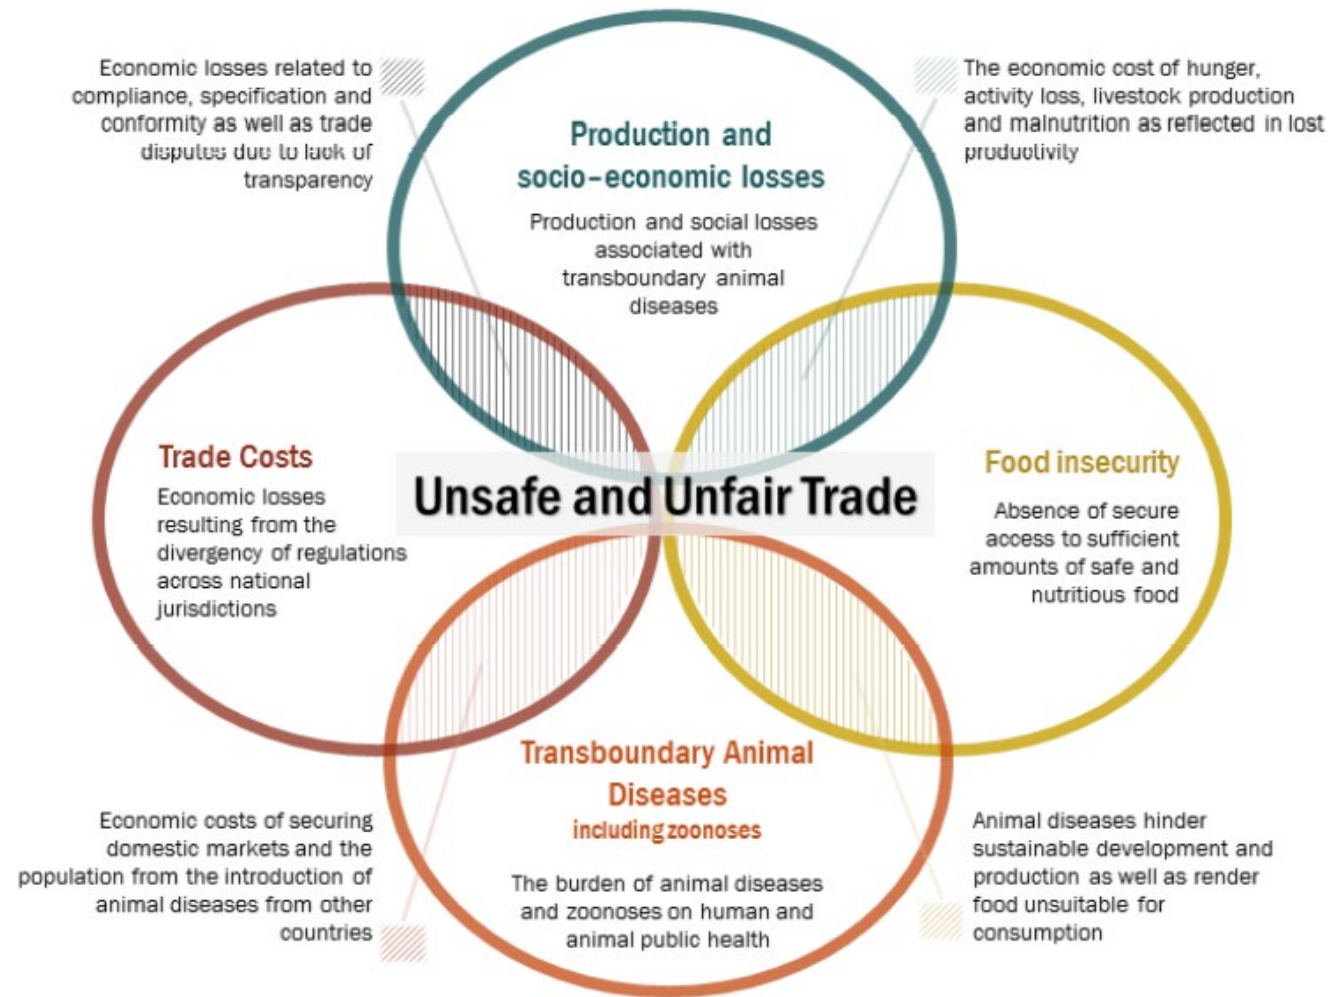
Economic losses related to compliance, specification and conformity as well as trade disputes due to lack of transparency

Production and socio-economic losses

Production and social losses associated with transboundary animal diseases

The economic cost of hunger, activity loss, livestock production and malnutrition as reflected in lost productivity

Trade Costs

Economic losses resulting from the divergency of regulations across national jurisdictions

Unsafe and Unfair Trade

Food insecurity

Absence of secure access to sufficient amounts of safe and nutritious food

Transboundary Animal Diseases including zoonoses

The burden of animal diseases and zoonoses on human and animal public health

Economic costs of securing domestic markets and the population from the introduction of animal diseases from other countries

Animal diseases hinder sustainable development and production as well as render food unsuitable for consumption